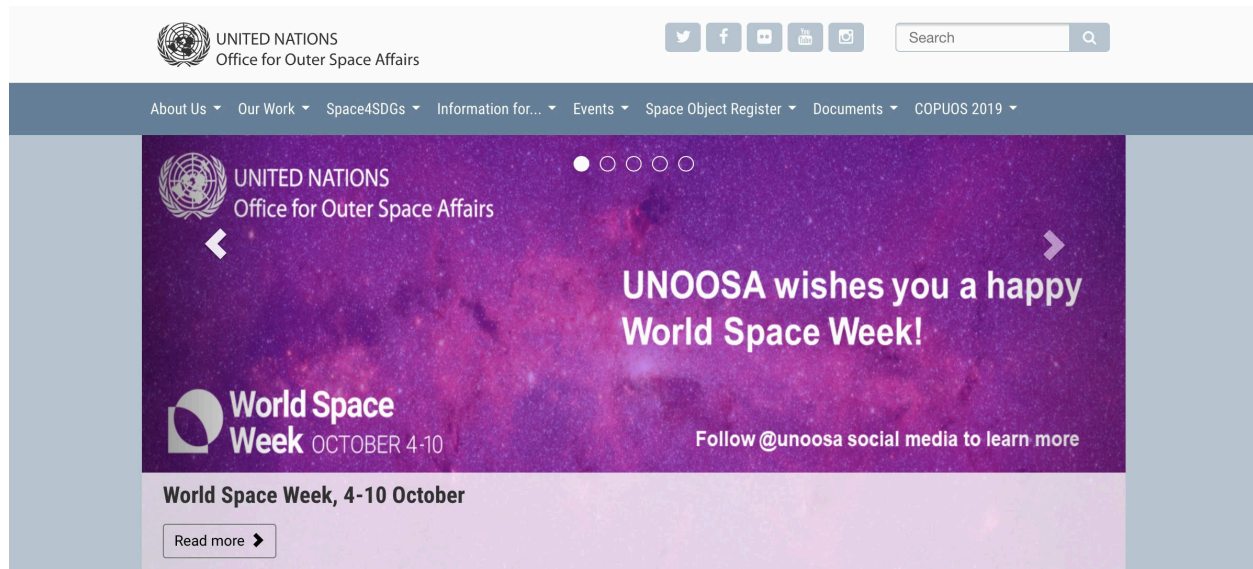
UNITED NATIONS
Office for Outer Space Affairs

Search

About Us Our Work Space4SDGs Information for... Events Space Object Register Documents COPUOS 2019

UNITED NATIONS
Office for Outer Space Affairs

UNOOSA wishes you a happy World Space Week!

World Space Week OCTOBER 4-10

Follow @unoosa social media to learn more

World Space Week, 4-10 October

Read more